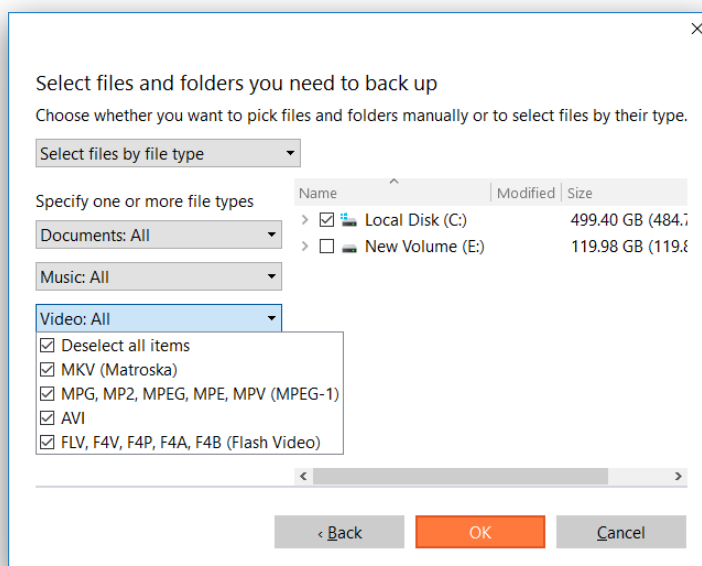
×

Select files and folders you need to back up

Choose whether you want to pick files and folders manually or to select files by their type.

Select files by file type

Specify one or more file types

Documents: All

Music: All

Video: All

☑ Deselect all items
☑ MKV (Matroska)
☑ MPG, MP2, MPEG, MPE, MPV (MPEG-1)
☑ AVI
☑ FLV, F4V, F4P, F4A, F4B (Flash Video)

| Name | Modified | Size |
|---|---|---|
| ☑ Local Disk (C:) | | 499.40 GB (484.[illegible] |
| ☐ New Volume (E:) | | 119.98 GB (119.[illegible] |

< Back  OK  Cancel